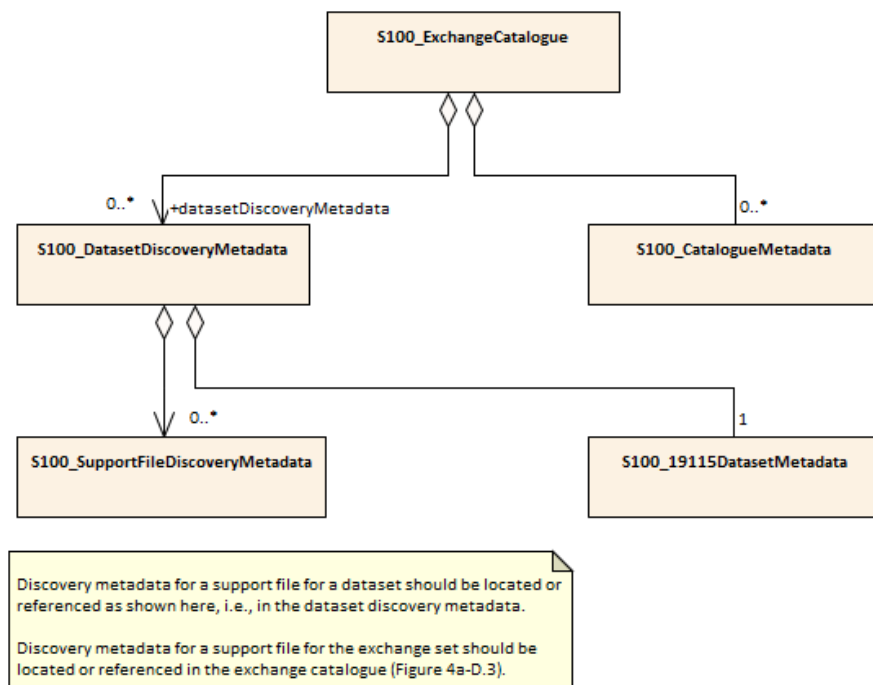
S100_ExchangeCatalogue

0..*

+datasetDiscoveryMetadata

0..*

S100_DatasetDiscoveryMetadata

S100_CatalogueMetadata

0..*

1

S100_SupportFileDiscoveryMetadata

S100_19115DatasetMetadata

Discovery metadata for a support file for a dataset should be located or referenced as shown here, i.e., in the dataset discovery metadata.

Discovery metadata for a support file for the exchange set should be located or referenced in the exchange catalogue (Figure 4a-D.3).